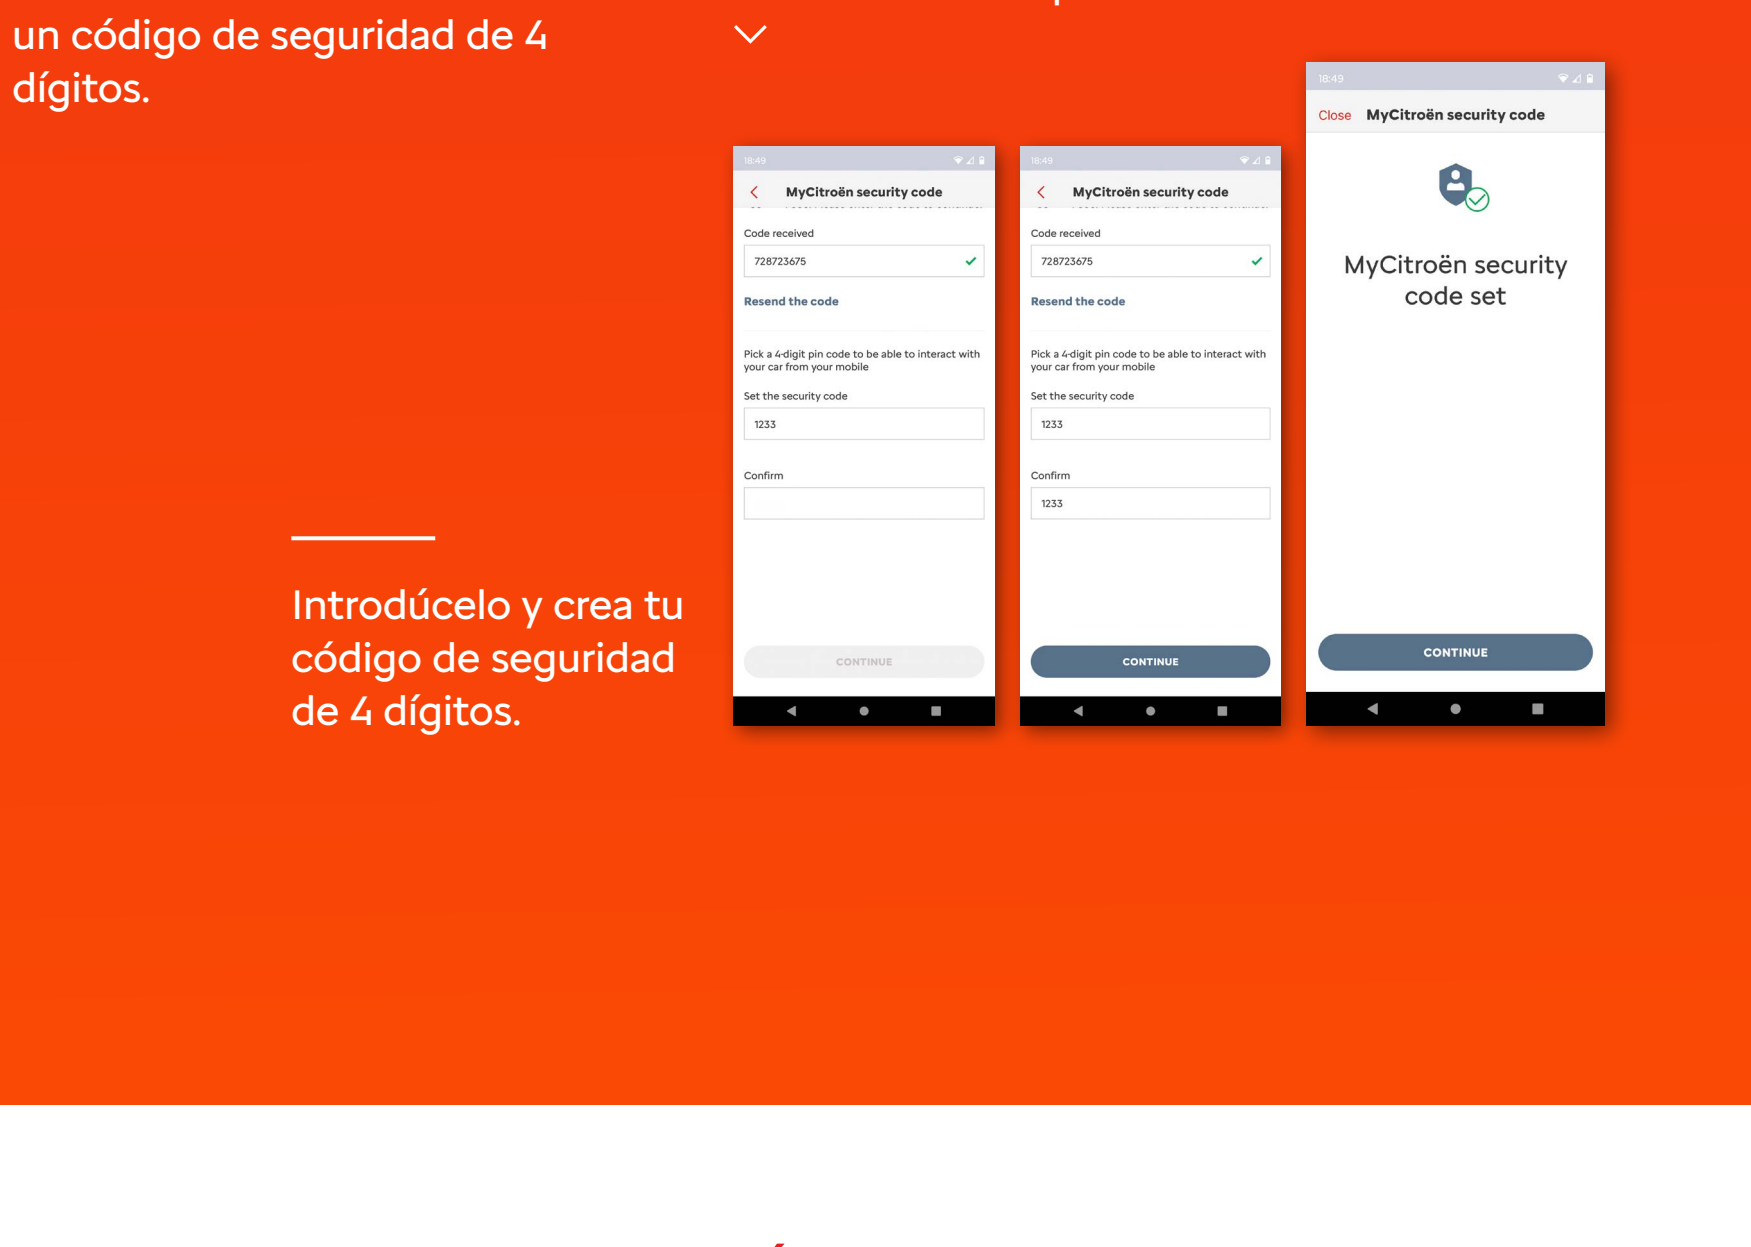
un código de seguridad de 4 dígitos.

Introdúcelo y crea tu código de seguridad de 4 dígitos.

18:49

MyCitroën security code

Code received

728723675

Resend the code

Pick a 4-digit pin code to be able to interact with your car from your mobile

Set the security code

1233

Confirm

CONTINUE

18:49

MyCitroën security code

Code received

728723675

Resend the code

Pick a 4-digit pin code to be able to interact with your car from your mobile

Set the security code

1233

Confirm

1233

CONTINUE

18:49

Close MyCitroën security code

MyCitroën security code set

CONTINUE